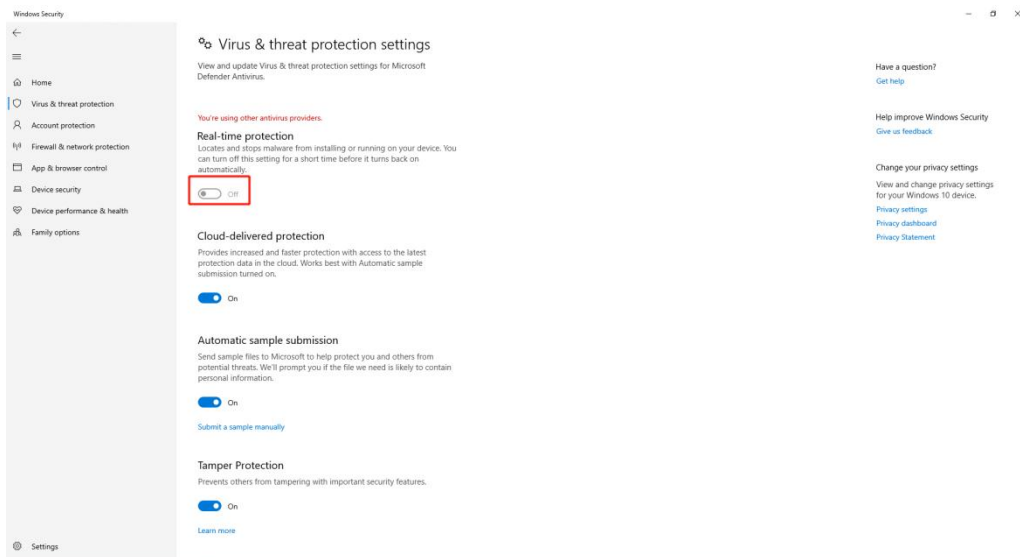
Windows Security

Home
Virus & threat protection
Account protection
Firewall & network protection
App & browser control
Device security
Device performance & health
Family options

Settings

Virus & threat protection settings

View and update Virus & threat protection settings for Microsoft Defender Antivirus.

You're using other antivirus providers.

Real-time protection

Locates and stops malware from installing or running on your device. You can turn off this setting for a short time before it turns back on automatically.

Off

Cloud-delivered protection

Provides increased and faster protection with access to the latest protection data in the cloud. Works best with Automatic sample submission turned on.

On

Automatic sample submission

Send sample files to Microsoft to help protect you and others from potential threats. We'll prompt you if the file we need is likely to contain personal information.

On

Submit a sample manually

Tamper Protection

Prevents others from tampering with important security features.

On

Learn more

Have a question?
Get help

Help improve Windows Security
Give us feedback

Change your privacy settings
View and change privacy settings for your Windows 10 device.
Privacy settings
Privacy dashboard
Privacy Statement